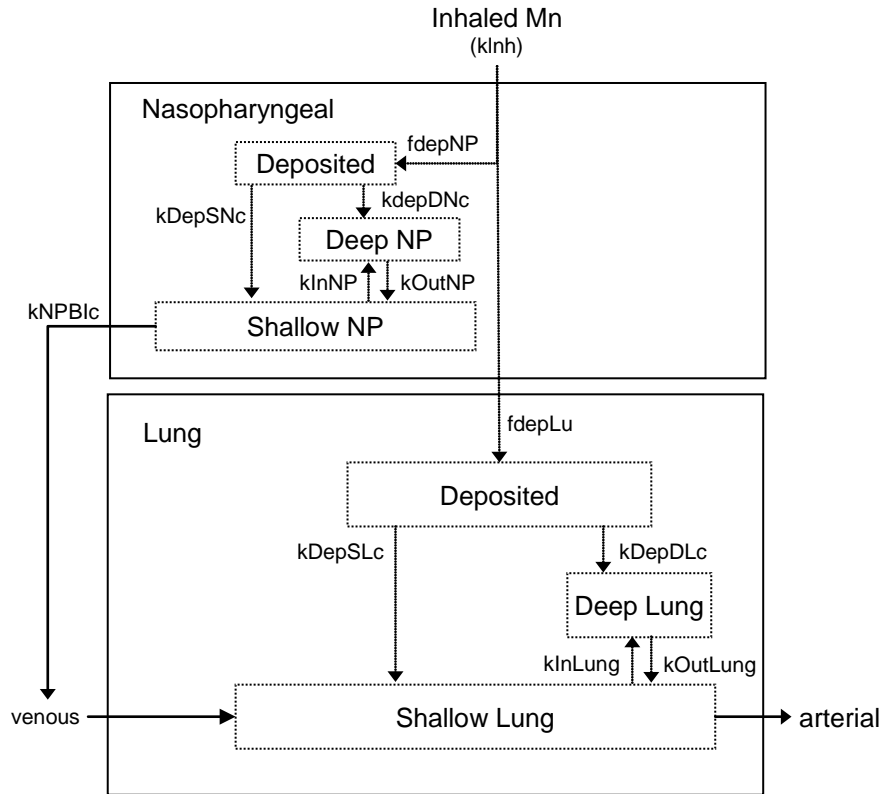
Inhaled Mn
(kInh)

Nasopharyngeal

fdepNP

Deposited

kDepSNc

kdepDNc

Deep NP

kInNP

kOutNP

kNPBlc

Shallow NP

Lung

fdepLu

Deposited

kDepSLc

kDepDLc

Deep Lung

kInLung

kOutLung

venous

Shallow Lung

arterial